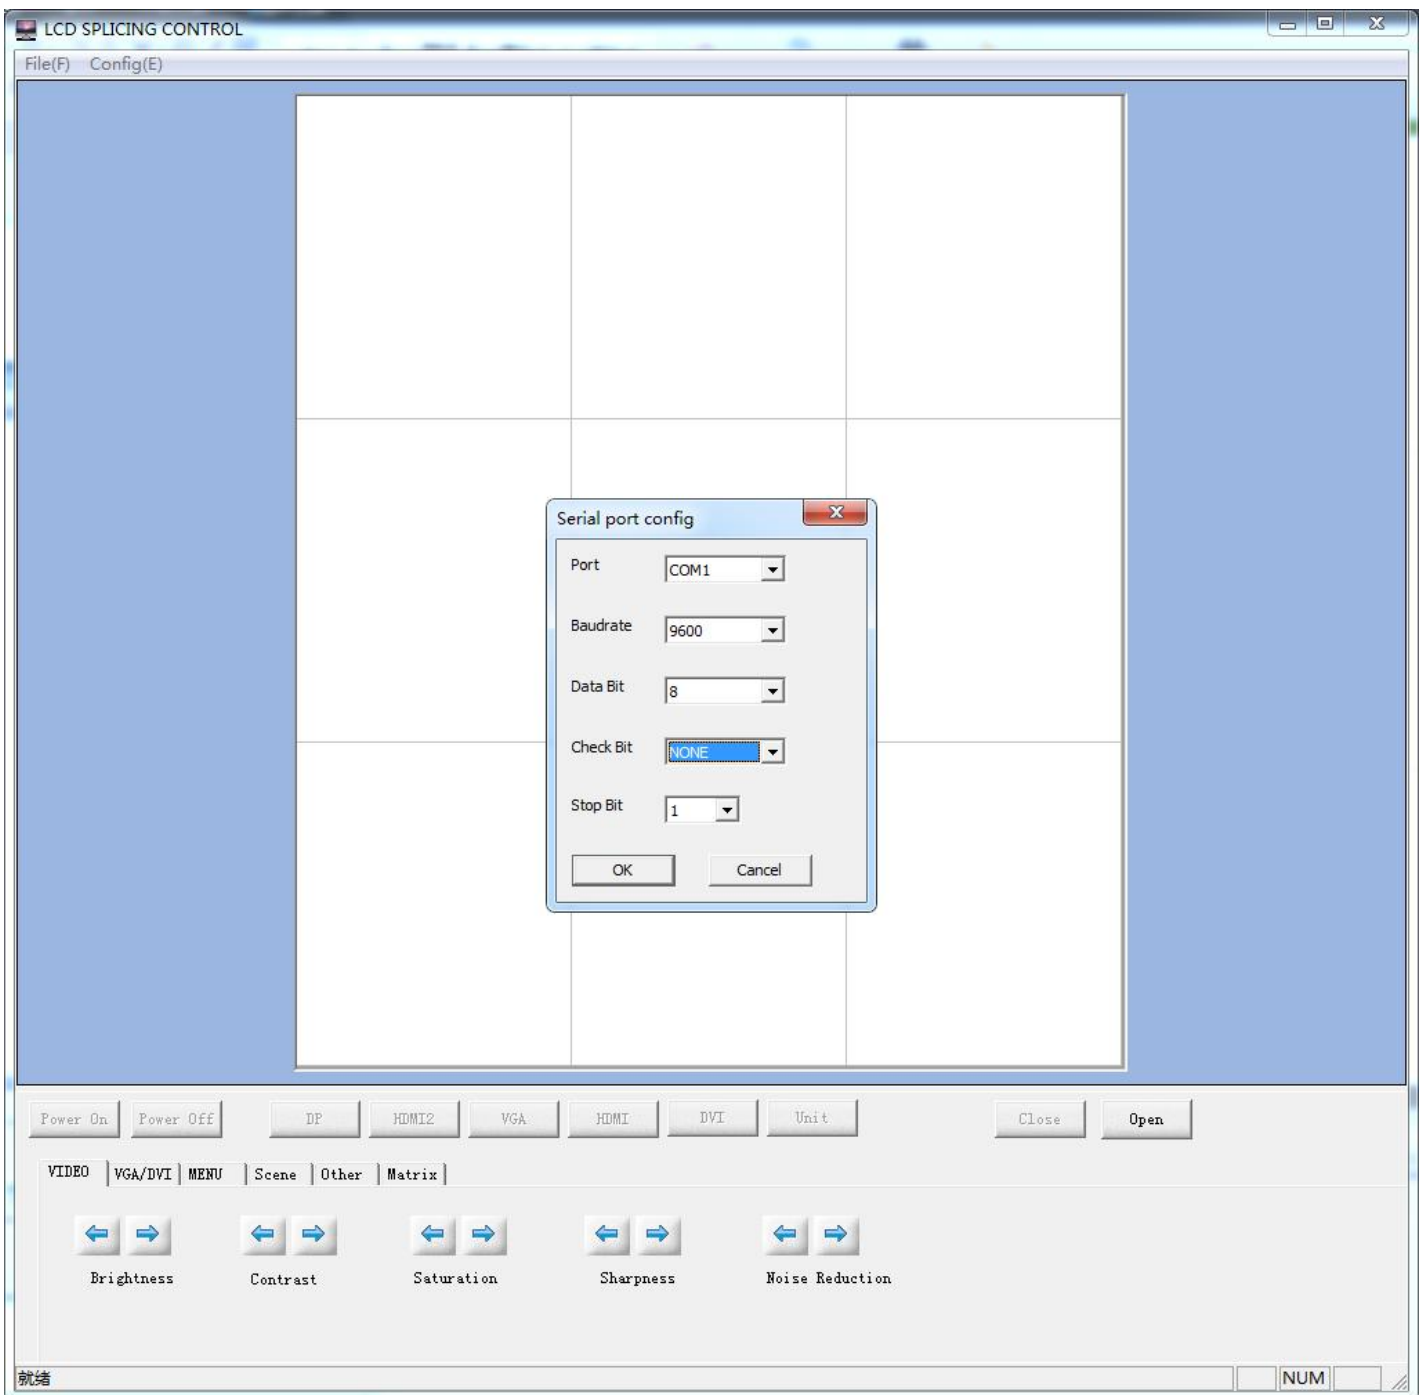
LCD SPLICING CONTROL

File(F) Config(E)

Serial port config

Port COM1

Baudrate 9600

Data Bit 8

Check Bit NONE

Stop Bit 1

OK Cancel

Power On Power Off DP HDMI2 VGA HDMI DVI Unit Close Open

VIDEO VGA/DVI MENU Scene Other Matrix

Brightness Contrast Saturation Sharpness Noise Reduction

就绪 NUM